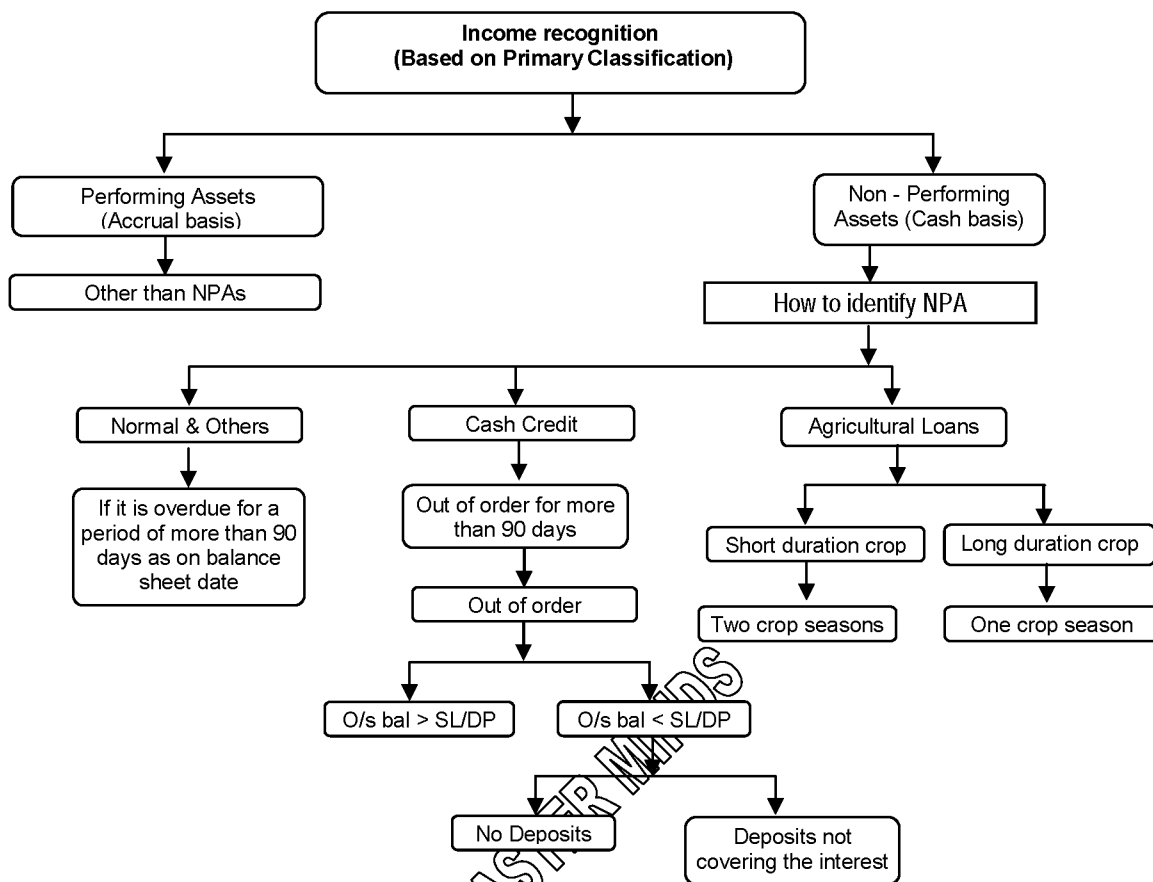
Income recognition
(Based on Primary Classification)

Performing Assets
(Accrual basis)

Other than NPAs

Non - Performing Assets (Cash basis)

How to identify NPA

Normal & Others

If it is overdue for a period of more than 90 days as on balance sheet date

Cash Credit

Out of order for more than 90 days

Out of order

O/s bal > SL/DP

O/s bal < SL/DP

No Deposits

Deposits not covering the interest

Agricultural Loans

Short duration crop

Two crop seasons

Long duration crop

One crop season

MASTER MINDS